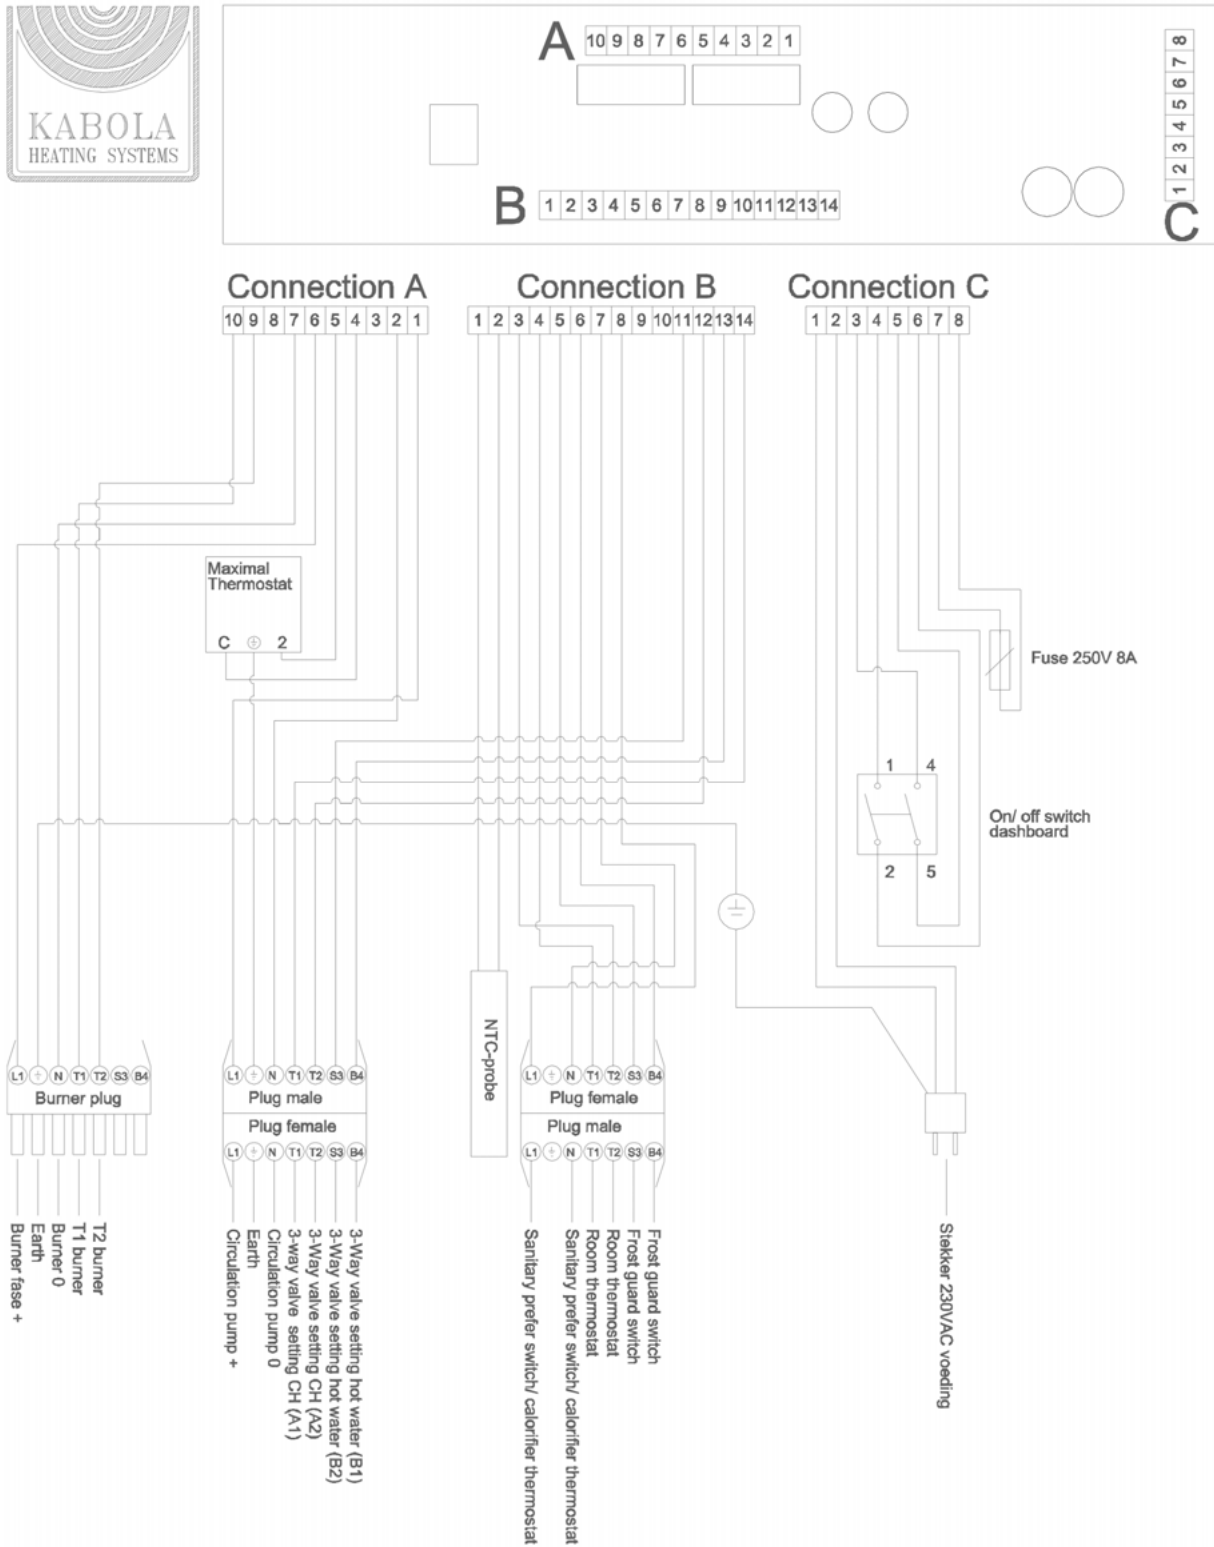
KABOLA
HEATING SYSTEMS

A 10 9 8 7 6 5 4 3 2 1

B 1 2 3 4 5 6 7 8 9 10 11 12 13 14

C 1 2 3 4 5 6 7 8

Connection A
10 9 8 7 6 5 4 3 2 1

Connection B
1 2 3 4 5 6 7 8 9 10 11 12 13 14

Connection C
1 2 3 4 5 6 7 8

Maximal Thermostat
C ⊕ 2

Fuse 250V 8A

1 4
On/ off switch dashboard
2 5

NTC-probe

L1 ⏚ N T1 T2 S3 B4
Burner plug

L1 ⏚ N T1 T2 S3 B4
Plug male
Plug female
L1 ⏚ N T1 T2 S3 B4

L1 ⏚ N T1 T2 S3 B4
Plug female
Plug male
L1 ⏚ N T1 T2 S3 B4

Burner fase +
Earth
Burner 0
T1 burner
T2 burner

Circulation pump +
Earth
Circulation pump 0
3-way valve setting CH (A1)
3-Way valve setting CH (A2)
3-Way valve setting hot water (B2)
3-Way valve setting hot water (B1)

Sanitary prefer switch/ calorifier thermostat
Sanitary prefer switch/ calorifier thermostat
Room thermostat
Room thermostat
Frost guard switch
Frost guard switch

Stekker 230VAC voeding